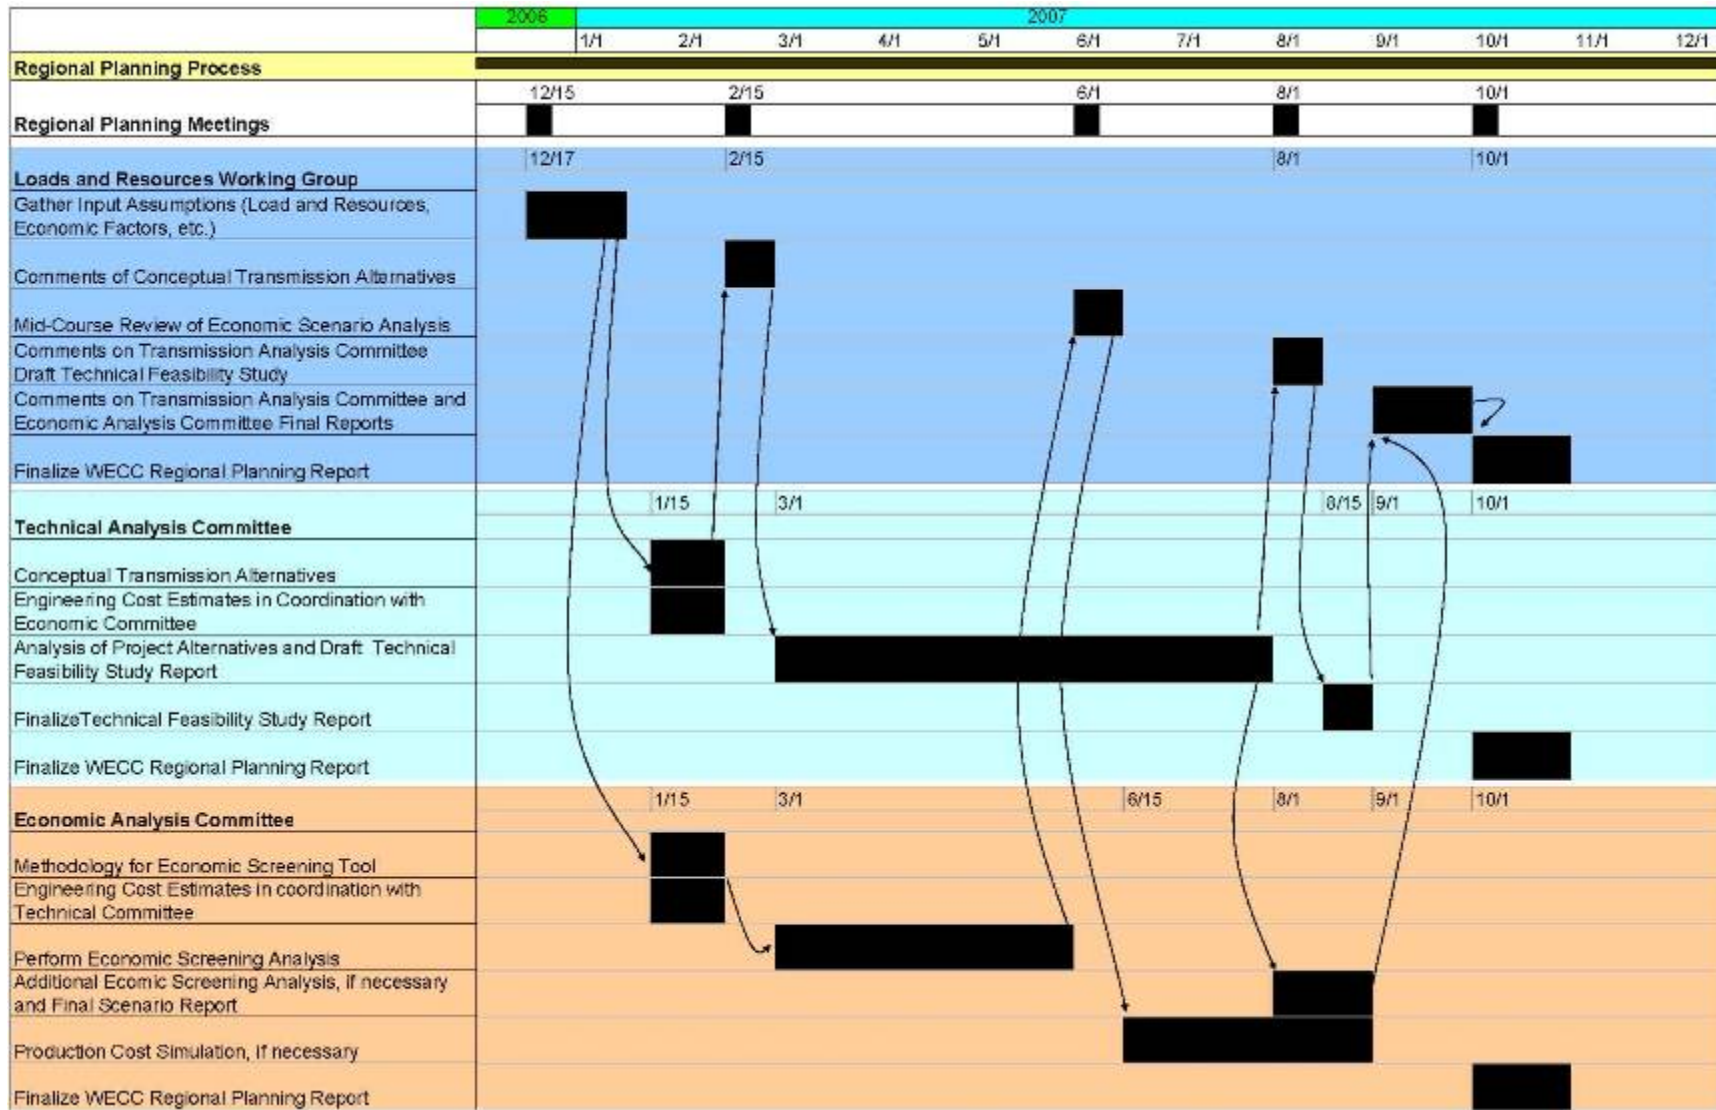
| | 2006 | 2007 | | | | | | | | | | |
|---|---|---|---|---|---|---|---|---|---|---|---|---|
| | | 1/1 | 2/1 | 3/1 | 4/1 | 5/1 | 6/1 | 7/1 | 8/1 | 9/1 | 10/1 | 11/1 | 12/1 |

Regional Planning Process

12/15 2/15 6/1 8/1 10/1
Regional Planning Meetings

12/17 2/15 8/1 10/1
Loads and Resources Working Group
Gather Input Assumptions (Load and Resources, Economic Factors, etc.)
Comments of Conceptual Transmission Alternatives
Mid-Course Review of Economic Scenario Analysis
Comments on Transmission Analysis Committee Draft Technical Feasibility Study
Comments on Transmission Analysis Committee and Economic Analysis Committee Final Reports
Finalize WECC Regional Planning Report

1/15 3/1 8/15 9/1 10/1
Technical Analysis Committee
Conceptual Transmission Alternatives
Engineering Cost Estimates in Coordination with Economic Committee
Analysis of Project Alternatives and Draft Technical Feasibility Study Report
FinalizeTechnical Feasibility Study Report
Finalize WECC Regional Planning Report

1/15 3/1 6/15 8/1 9/1 10/1
Economic Analysis Committee
Methodology for Economic Screening Tool
Engineering Cost Estimates in coordination with Technical Committee
Perform Economic Screening Analysis
Additional Ecomic Screening Analysis, if necessary and Final Scenario Report
Production Cost Simulation, if necessary
Finalize WECC Regional Planning Report